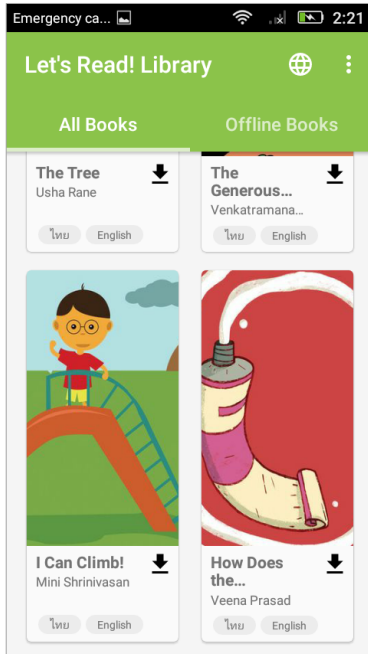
Emergency ca...

2:21

Let's Read! Library

All Books

Offline Books

The Tree
Usha Rane
ไทย English

The Generous...
Venkatramana...
ไทย English

I Can Climb!
Mini Shrinivasan
ไทย English

How Does the...
Veena Prasad
ไทย English